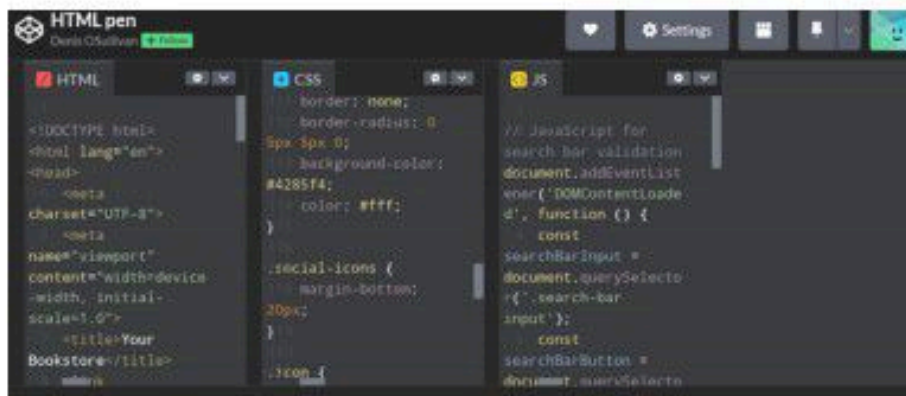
HTML pen
Denis O'Sullivan + Follow

Settings

HTML

<!DOCTYPE html>
<html lang="en">
<head>
<meta charset="UTF-8">
<meta name="viewport" content="width=device-width, initial-scale=1.0">
<title>Your Bookstore</title>

CSS

border: none;
border-radius: 0 5px 5px 0;
background-color: #4285f4;
color: #fff;
}

.social-icons {
margin-bottom: 20px;
}

.icon {

JS

// JavaScript for search bar validation
document.addEventListener('DOMContentLoaded', function () {
const searchBarInput = document.querySelector('.search-bar input');
const searchBarButton = document.querySelecto